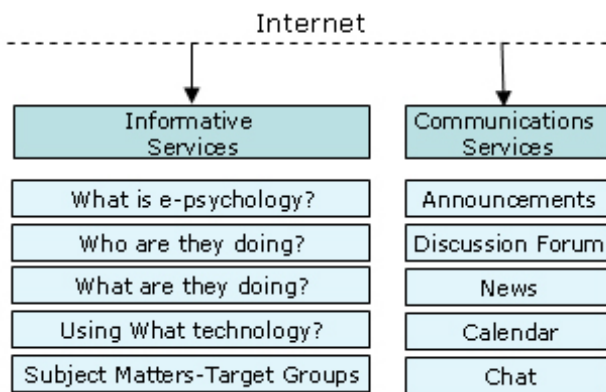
Internet

Informative Services

What is e-psychology?

Who are they doing?

What are they doing?

Using What technology?

Subject Matters-Target Groups

Communications Services

Announcements

Discussion Forum

News

Calendar

Chat